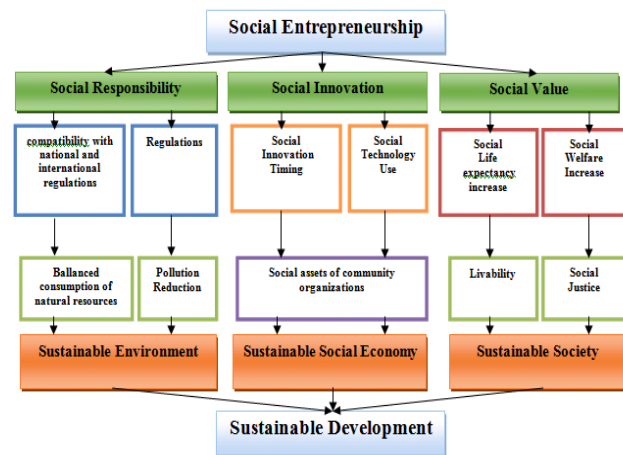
Social Entrepreneurship

Social Responsibility

Social Innovation

Social Value

compatibility with national and international regulations

Regulations

Social Innovation Timing

Social Technology Use

Social Life expectancy increase

Social Welfare Increase

Ballanced consumption of natural resources

Pollution Reduction

Social assets of community organizations

Livability

Social Justice

Sustainable Environment

Sustainable Social Economy

Sustainable Society

Sustainable Development